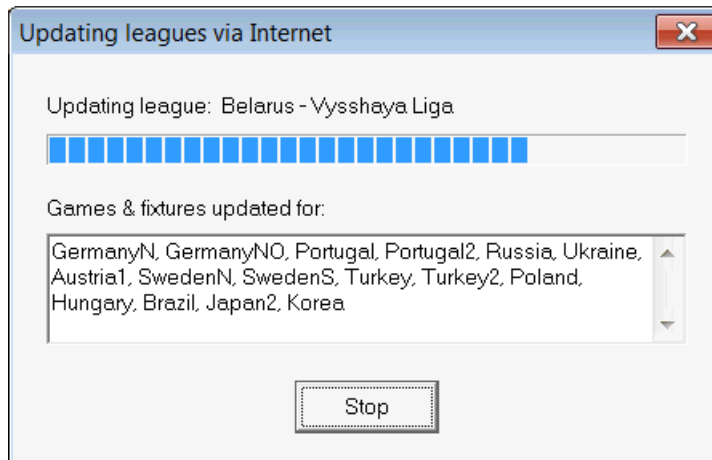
Updating leagues via Internet

Updating league: Belarus - Vysshaya Liga

Games & fixtures updated for:

GermanyN, GermanyNO, Portugal, Portugal2, Russia, Ukraine, Austria1, SwedenN, SwedenS, Turkey, Turkey2, Poland, Hungary, Brazil, Japan2, Korea

Stop